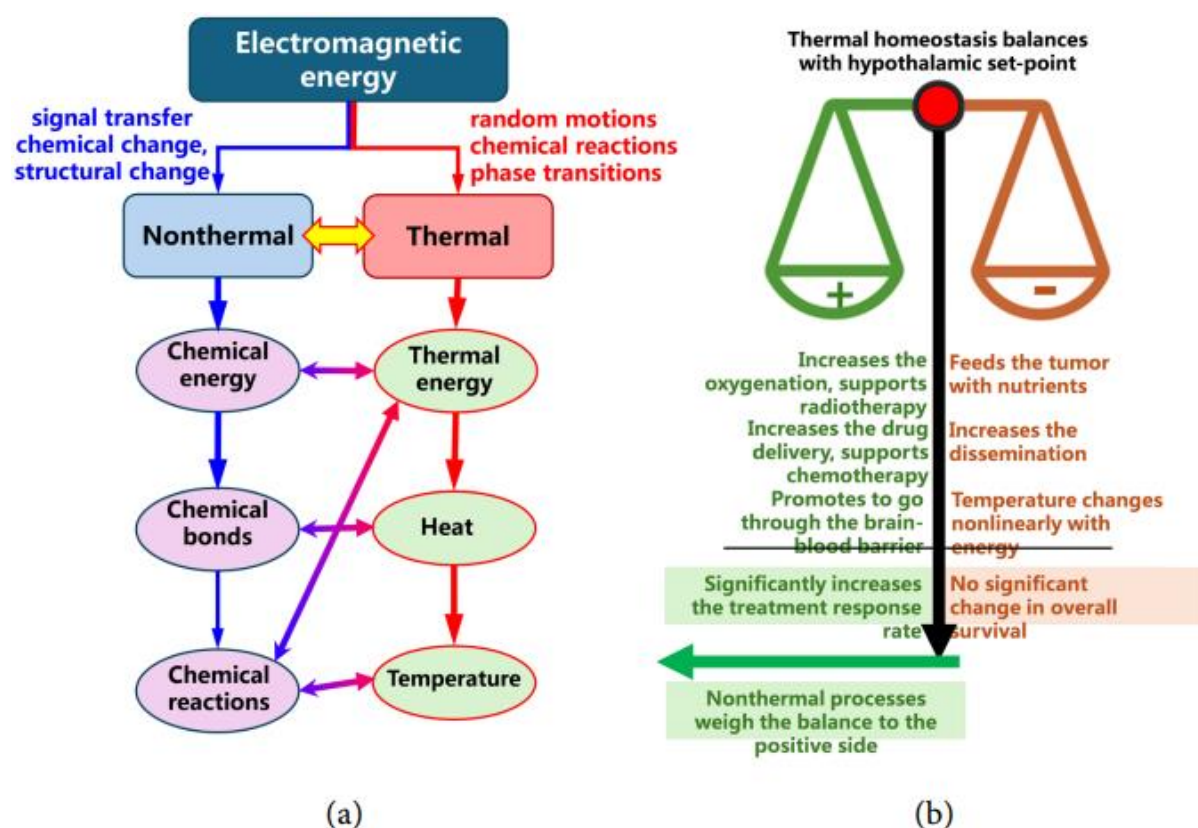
Electromagnetic energy

signal transfer chemical change, structural change

random motions chemical reactions phase transitions

Nonthermal

Thermal

Chemical energy

Thermal energy

Chemical bonds

Heat

Chemical reactions

Temperature

(a)

Thermal homeostasis balances with hypothalamic set-point

+

-

Increases the oxygenation, supports radiotherapy

Increases the drug delivery, supports chemotherapy

Promotes to go through the brain-blood barrier

Feeds the tumor with nutrients

Increases the dissemination

Temperature changes nonlinearly with energy

Significantly increases the treatment response rate

No significant change in overall survival

Nonthermal processes weigh the balance to the positive side

(b)